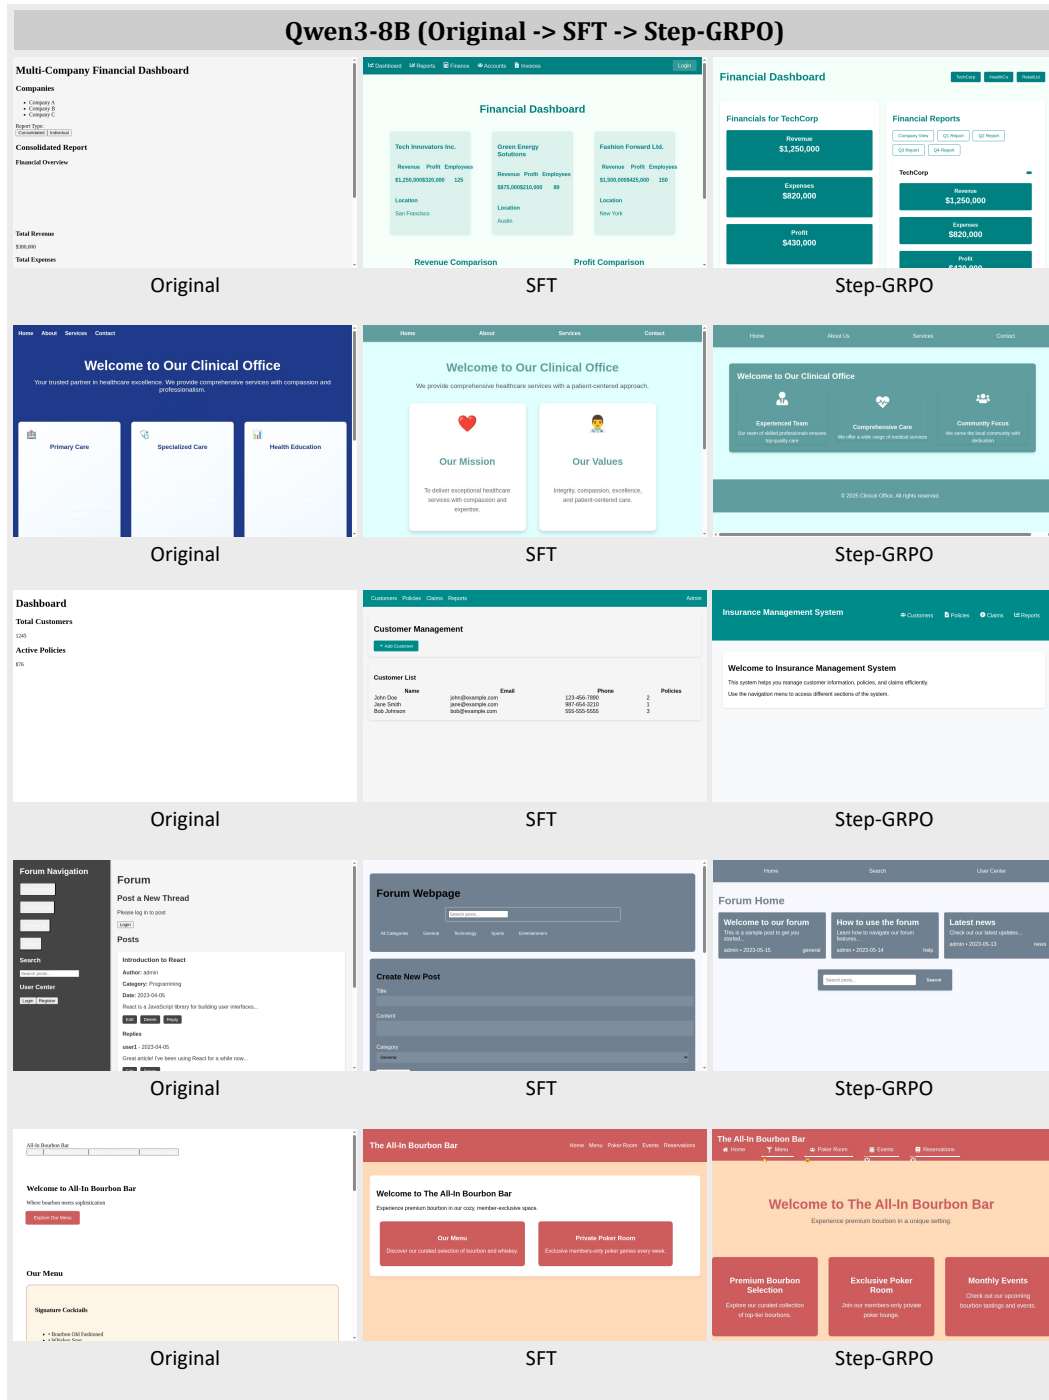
Qwen3-8B (Original -> SFT -> Step-GRPO)

Multi-Company Financial Dashboard

Companies

- Company A
- Company B
- Company C

Report Type: Consolidated Individual

Consolidated Report

Financial Overview

Total Revenue

$300,000

Total Expenses

Dashboard Reports Finance Accounts Invoices Login

Financial Dashboard

Tech Innovators Inc.

Revenue Profit Employees

$1,250,000 $320,000 125

Location

San Francisco

Green Energy Solutions

Revenue Profit Employees

$875,000 $210,000 89

Location

Austin

Fashion Forward Ltd.

Revenue Profit Employees

$1,500,000 $425,000 150

Location

New York

Revenue Comparison

Profit Comparison

Financial Dashboard

TechCorp HealthCo RetailLtd

Financials for TechCorp

Revenue
$1,250,000

Expenses
$820,000

Profit
$430,000

Financial Reports

Company View Q1 Report Q2 Report Q3 Report Q4 Report

TechCorp

Revenue
$1,250,000

Expenses
$820,000

Profit
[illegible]

Original

SFT

Step-GRPO

Home About Services Contact

Welcome to Our Clinical Office

Your trusted partner in healthcare excellence. We provide comprehensive services with compassion and professionalism.

Primary Care

Specialized Care

Health Education

Home About Services Contact

Welcome to Our Clinical Office

We provide comprehensive healthcare services with a patient-centered approach.

Our Mission

To deliver exceptional healthcare services with compassion and expertise.

Our Values

Integrity, compassion, excellence, and patient-centered care.

Home About Us Services Contact

Welcome to Our Clinical Office

Experienced Team

Our team of skilled professionals ensures top-quality care.

Comprehensive Care

We offer a wide range of medical services

Community Focus

We serve the local community with dedication

© 2025 Clinical Office. All rights reserved.

Original

SFT

Step-GRPO

Dashboard

Total Customers

1245

Active Policies

876

Customers Policies Claims Reports Admin

Customer Management

+ Add Customer

Customer List

| Name | Email | Phone | Policies |
|---|---|---|---|
| John Doe | john@example.com | 123-456-7890 | 2 |
| Jane Smith | jane@example.com | 987-654-3210 | 1 |
| Bob Johnson | bob@example.com | 555-555-5555 | 3 |

Insurance Management System

Customers Policies Claims Reports

Welcome to Insurance Management System

This system helps you manage customer information, policies, and claims efficiently.

Use the navigation menu to access different sections of the system.

Original

SFT

Step-GRPO

Forum Navigation

Search

search posts...

User Center

Login Register

Forum

Post a New Thread

Please log in to post

Login

Posts

Introduction to React

Author: admin

Category: Programming

Date: 2023-04-05

React is a JavaScript library for building user interfaces...

Edit Delete Reply

Replies

user1 - 2023-04-05

Great article! I've been using React for a while now...

Forum Webpage

Search posts...

All Categories General Technology Sports Entertainment

Create New Post

Title

Content

Category

General

Home Search User Center

Forum Home

Welcome to our forum

This is a sample post to get you started...

admin • 2023-05-15 general

How to use the forum

Learn how to navigate our forum features...

admin • 2023-05-14 help

Latest news

Check out our latest updates...

admin • 2023-05-13 news

Search posts... Search

Original

SFT

Step-GRPO

All-In Bourbon Bar

Welcome to All-In Bourbon Bar

Where bourbon meets sophistication

Explore Our Menu

Our Menu

Signature Cocktails

- Bourbon Old Fashioned
- Whiskey Sour

The All-In Bourbon Bar

Home Menu Poker Room Events Reservations

Welcome to The All-In Bourbon Bar

Experience premium bourbon in our cozy, member-exclusive space.

Our Menu

Discover our curated selection of bourbon and whiskey.

Private Poker Room

Exclusive members-only poker games every week.

The All-In Bourbon Bar

Home Menu Poker Room Events Reservations

Welcome to The All-In Bourbon Bar

Experience premium bourbon in a unique setting.

Premium Bourbon Selection

Explore our curated collection of top-tier bourbons.

Exclusive Poker Room

Join our members-only private poker lounge.

Monthly Events

Check out our upcoming bourbon tastings and events.

Original

SFT

Step-GRPO